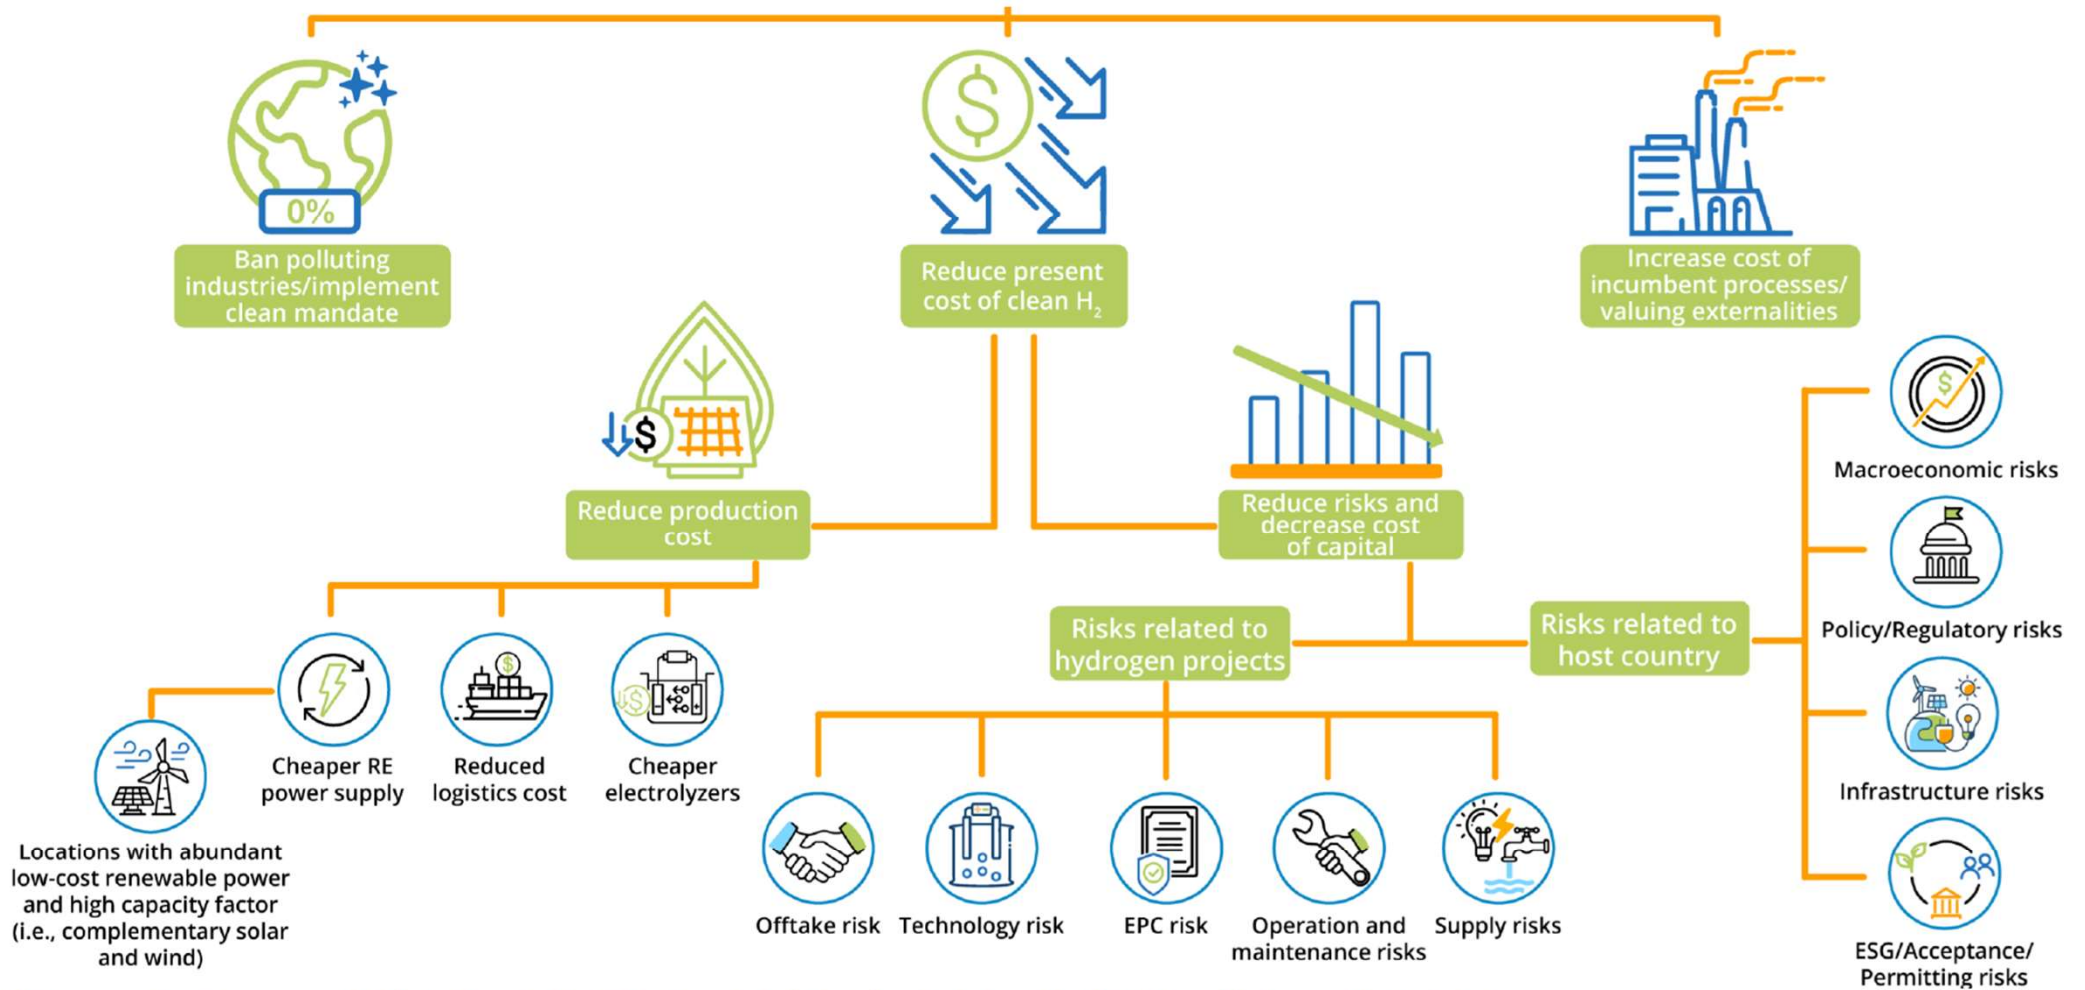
0%

Ban polluting industries/implement clean mandate

$

Reduce present cost of clean $H_2$

Increase cost of incumbent processes/ valuing externalities

$

Reduce production cost

Reduce risks and decrease cost of capital

$

Macroeconomic risks

Policy/Regulatory risks

Risks related to hydrogen projects

Risks related to host country

$

Infrastructure risks

Cheaper RE power supply

Reduced logistics cost

Cheaper electrolyzers

Locations with abundant low-cost renewable power and high capacity factor (i.e., complementary solar and wind)

Offtake risk

Technology risk

EPC risk

Operation and maintenance risks

Supply risks

ESG/Acceptance/ Permitting risks